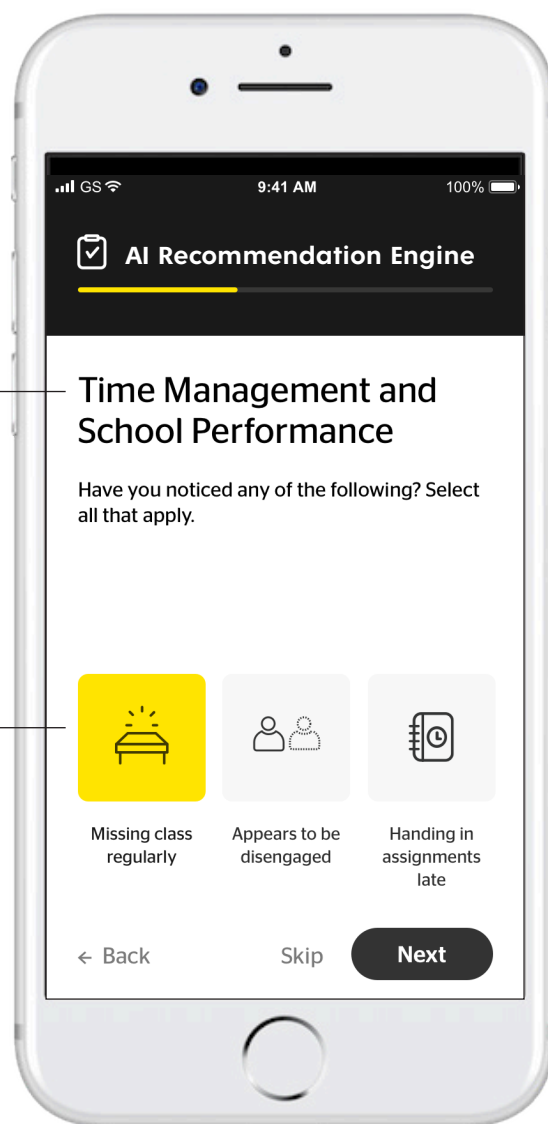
GS 9:41 AM 100%

AI Recommendation Engine

Time Management and School Performance

Have you noticed any of the following? Select all that apply.

Missing class regularly

Appears to be disengaged

Handing in assignments late

← Back

Skip

Next